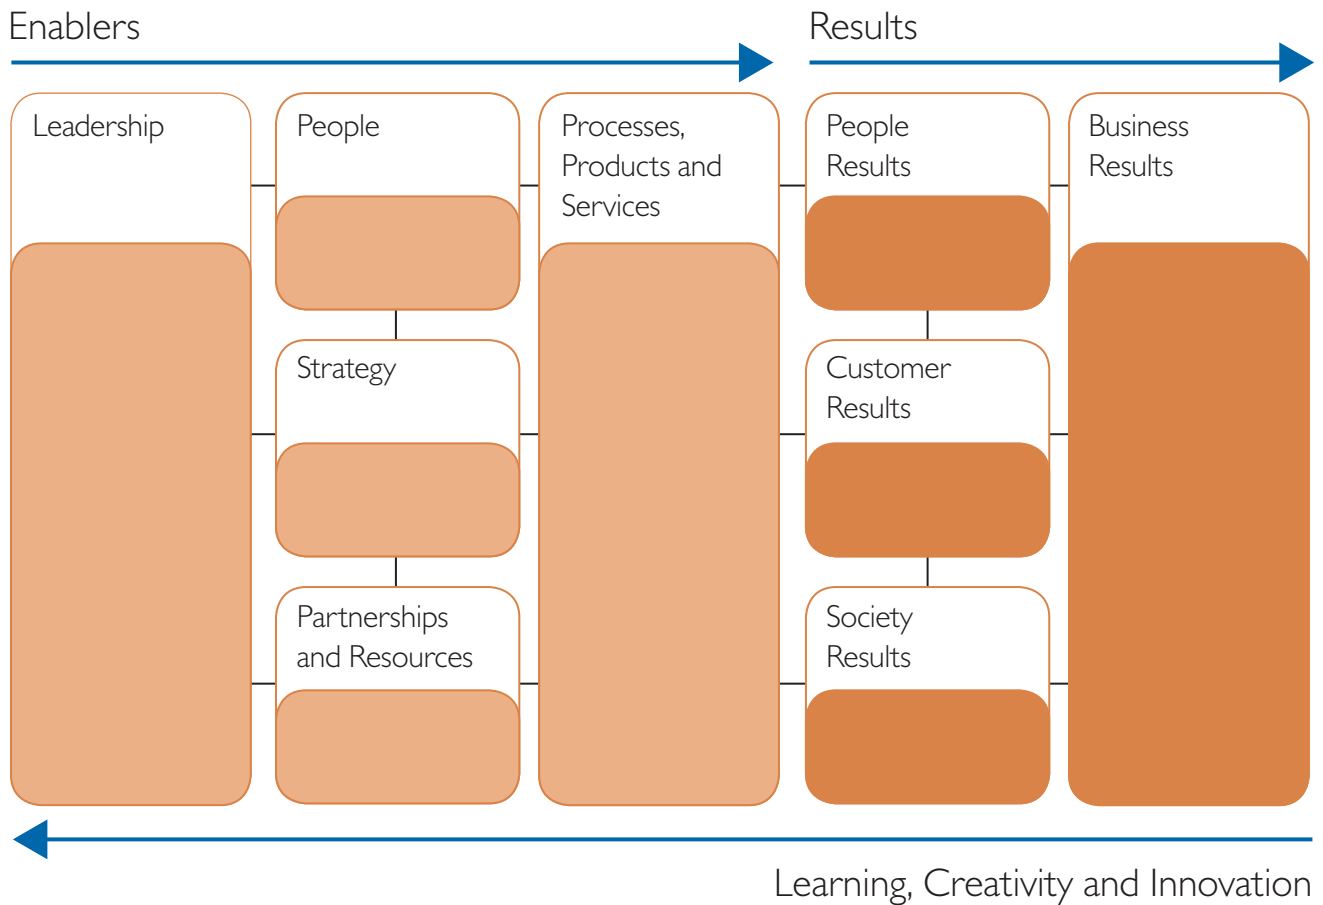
Enablers

Results

Leadership

People

Strategy

Partnerships and Resources

Processes, Products and Services

People Results

Customer Results

Society Results

Business Results

Learning, Creativity and Innovation